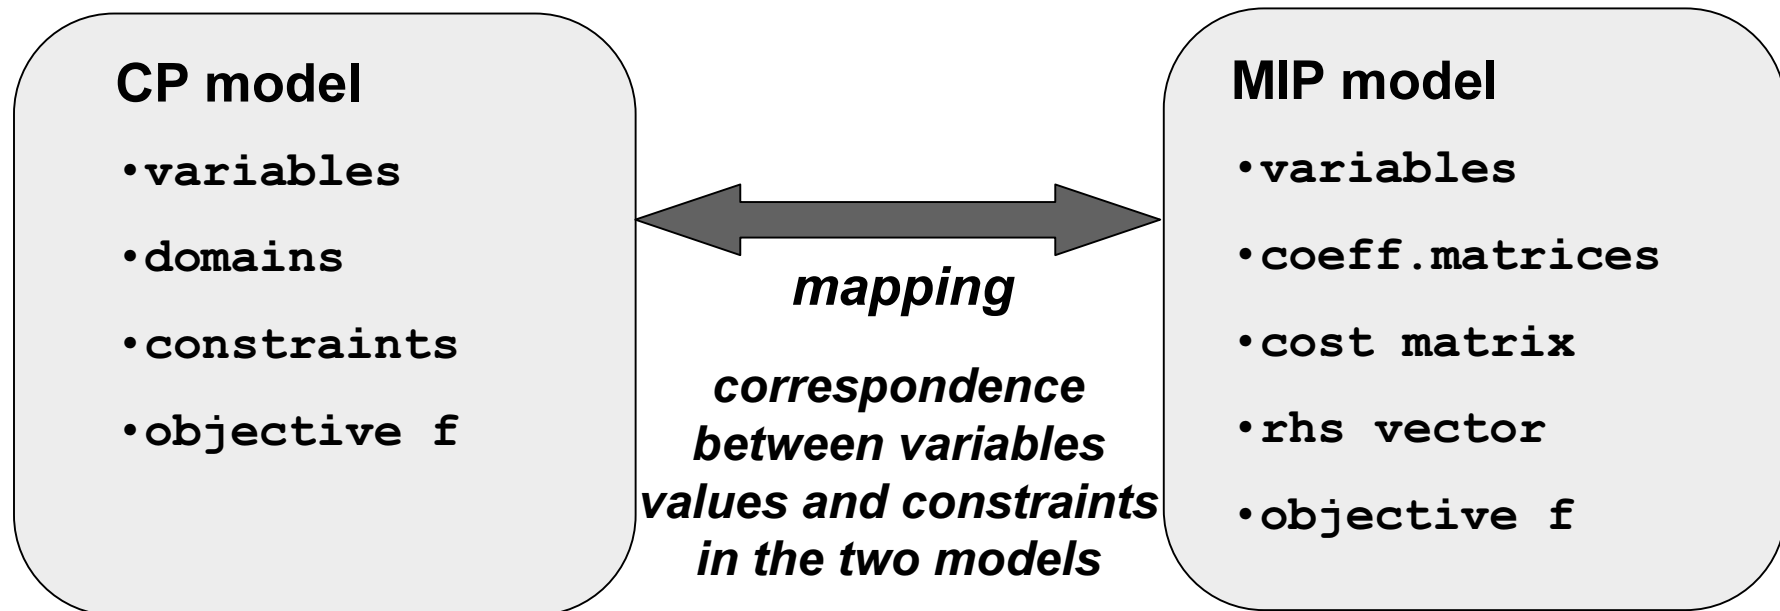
CP model

•variables

•domains

•constraints

•objective f

mapping

correspondence between variables values and constraints in the two models

MIP model

•variables

•coeff.matrices

•cost matrix

•rhs vector

•objective f